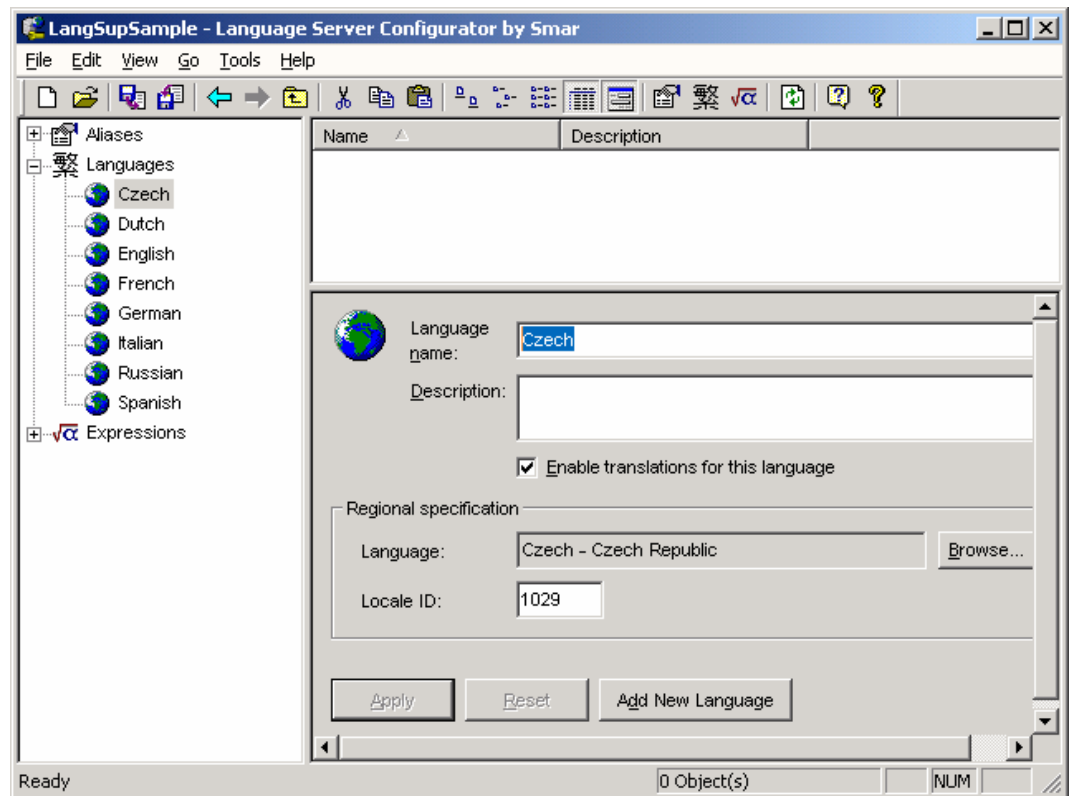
LangSupSample - Language Server Configurator by Smar

File Edit View Go Tools Help

Aliases
Languages
Czech
Dutch
English
French
German
Italian
Russian
Spanish
Expressions

| Name | Description |
|---|---|

Language name: Czech

Description:

Enable translations for this language

Regional specification

Language: Czech - Czech Republic Browse...

Locale ID: 1029

Apply Reset Add New Language

Ready 0 Object(s) NUM